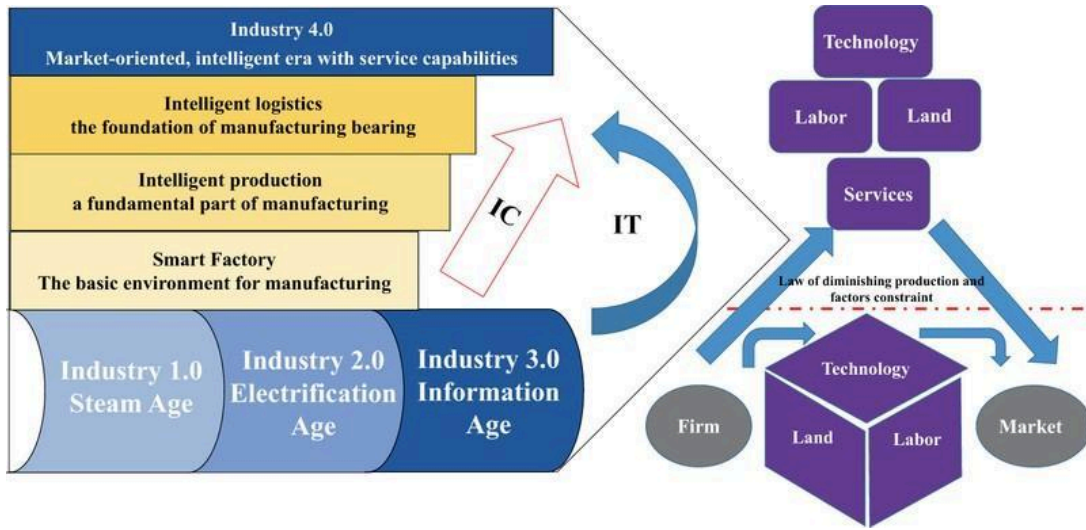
Industry 4.0
Market-oriented, intelligent era with service capabilities

Intelligent logistics
the foundation of manufacturing bearing

Intelligent production
a fundamental part of manufacturing

Smart Factory
The basic environment for manufacturing

IC

IT

Industry 1.0
Steam Age

Industry 2.0
Electrification
Age

Industry 3.0
Information
Age

Technology

Labor

Land

Services

Law of diminishing production and factors constraint

Technology

Firm

Land

Labor

Market